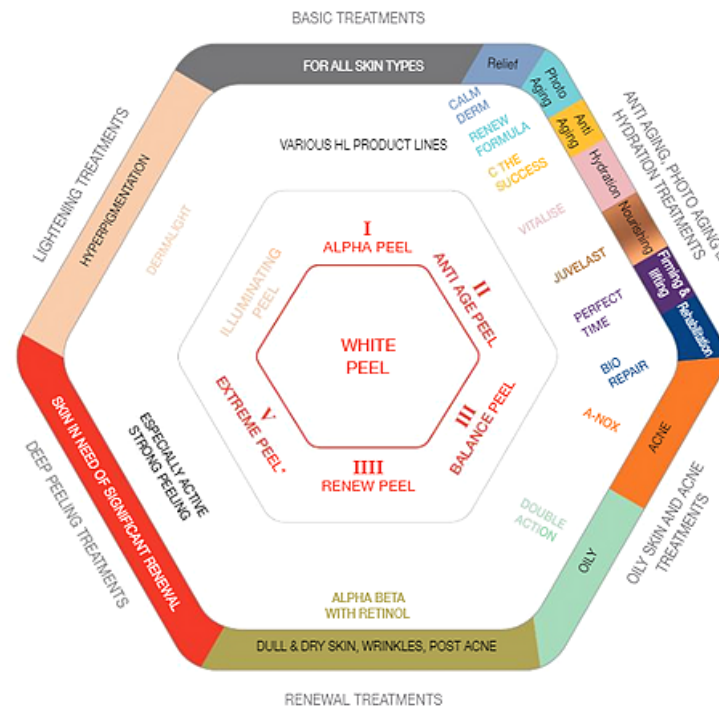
BASIC TREATMENTS

FOR ALL SKIN TYPES

Relief

Photo Aging

Anti Aging

Hydration

Nourishing

Firming & lifting

Rehabilitation

ANTI AGING, PHOTO AGING & HYDRATION TREATMENTS

LIGHTENING TREATMENTS

HYPERPIGMENTATION

VARIOUS HL PRODUCT LINES

CALM DERM

RENEW FORMULA

C THE SUCCESS

VITALISE

JUVELAST

PERFECT TIME

BIO REPAIR

A-NOX

DERMALIGHT

I
ALPHA PEEL

II
ANTI AGE PEEL

ILLUMINATING PEEL

WHITE PEEL

V
EXTREME PEEL*

III
BALANCE PEEL

IIII
RENEW PEEL

ESPECIALLY ACTIVE STRONG PEELING

SKIN IN NEED OF SIGNIFICANT RENEWAL

DEEP PEELING TREATMENTS

ACNE

OILY

OILY SKIN AND ACNE TREATMENTS

DOUBLE ACTION

ALPHA BETA WITH RETINOL

DULL & DRY SKIN, WRINKLES, POST ACNE

RENEWAL TREATMENTS